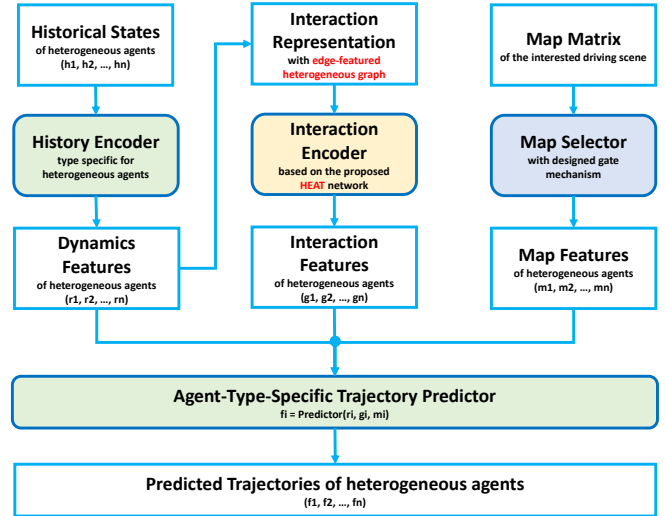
Historical States
of heterogeneous agents
(h1, h2, ..., hn)

Interaction Representation
with edge-featured heterogeneous graph

Map Matrix
of the interested driving scene

History Encoder
type specific for heterogeneous agents

Interaction Encoder
based on the proposed HEAT network

Map Selector
with designed gate mechanism

Dynamics Features
of heterogeneous agents
(r1, r2, ..., rn)

Interaction Features
of heterogeneous agents
(g1, g2, ..., gn)

Map Features
of heterogeneous agents
(m1, m2, ..., mn)

Agent-Type-Specific Trajectory Predictor
fi = Predictor(ri, gi, mi)

Predicted Trajectories of heterogeneous agents
(f1, f2, ..., fn)